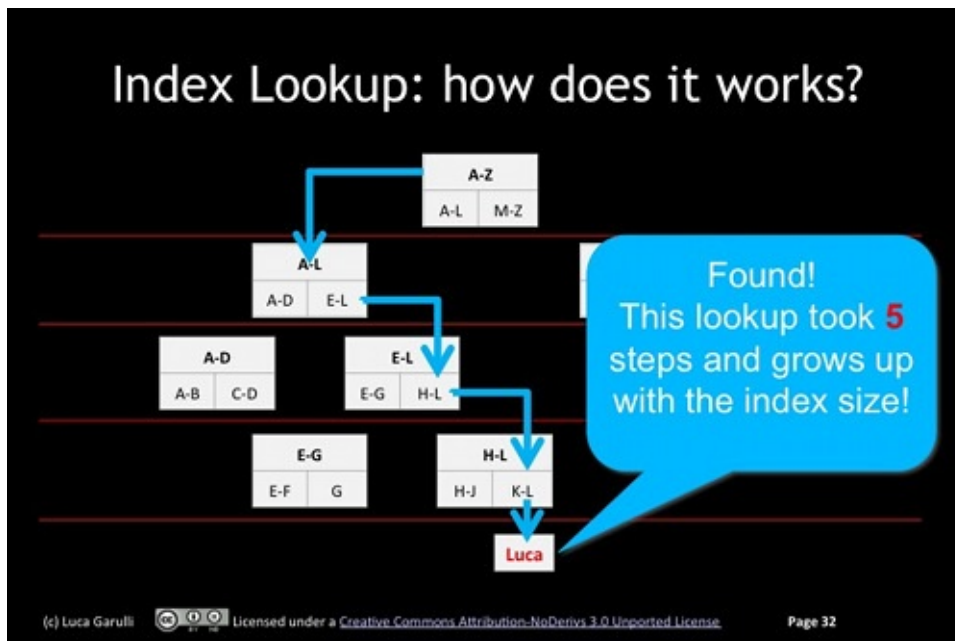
Index Lookup: how does it works?

A-Z
A-L | M-Z

A-L
A-D | E-L

A-D
A-B | C-D

E-L
E-G | H-L

E-G
E-F | G

H-L
H-J | K-L

Luca

Found!
This lookup took 5 steps and grows up with the index size!

(c) Luca Garulli Licensed under a Creative Commons Attribution-NoDerivs 3.0 Unported License Page 32